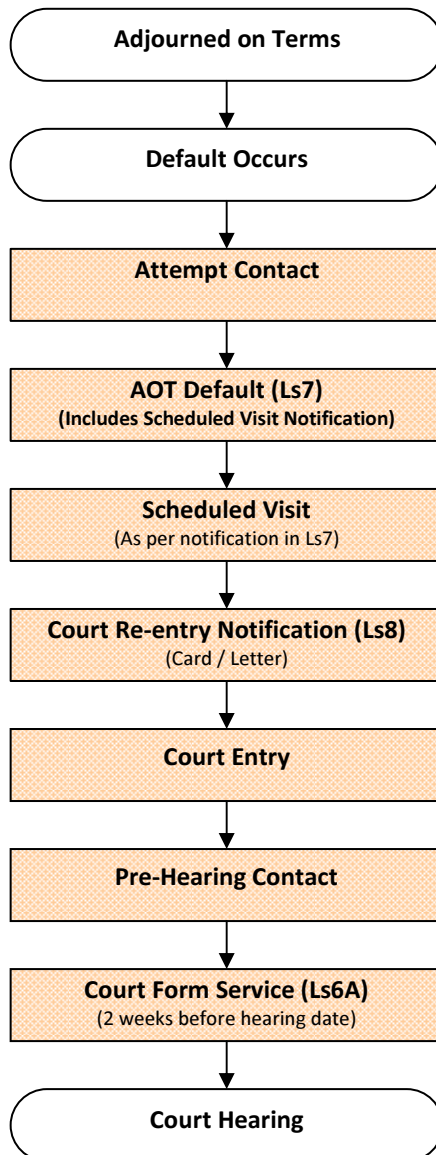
Adjourned on Terms

Default Occurs

Attempt Contact

AOT Default (Ls7)
(Includes Scheduled Visit Notification)

Scheduled Visit
(As per notification in Ls7)

Court Re-entry Notification (Ls8)
(Card / Letter)

Court Entry

Pre-Hearing Contact

Court Form Service (Ls6A)
(2 weeks before hearing date)

Court Hearing